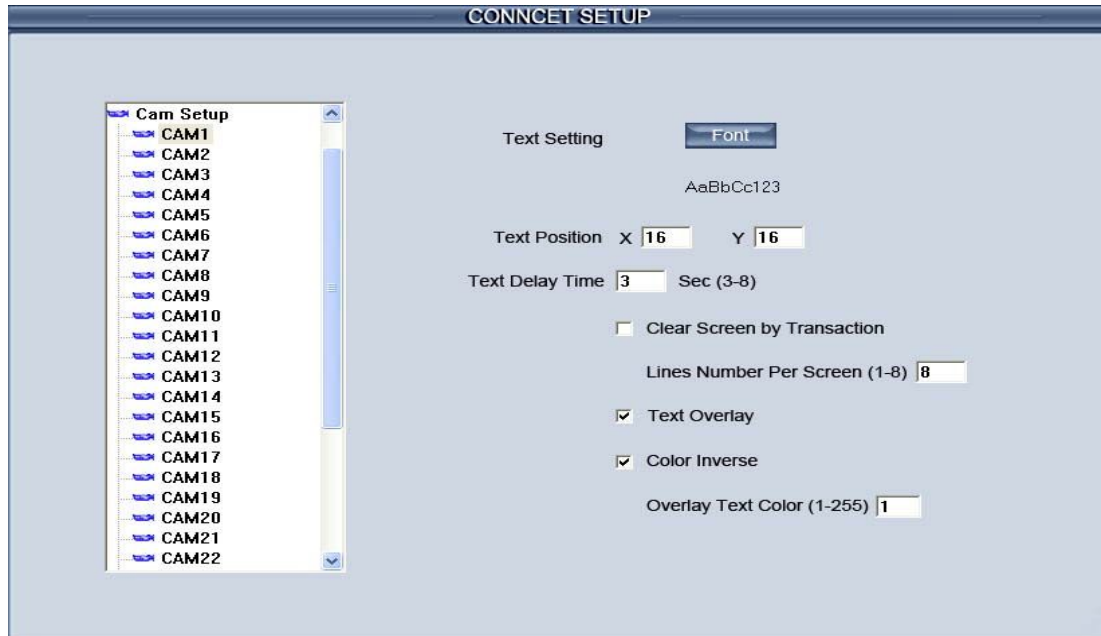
CONNCET SETUP

Cam Setup
CAM1
CAM2
CAM3
CAM4
CAM5
CAM6
CAM7
CAM8
CAM9
CAM10
CAM11
CAM12
CAM13
CAM14
CAM15
CAM16
CAM17
CAM18
CAM19
CAM20
CAM21
CAM22

Text Setting Font

AaBbCc123

Text Position X 16 Y 16

Text Delay Time 3 Sec (3-8)

Clear Screen by Transaction

Lines Number Per Screen (1-8) 8

Text Overlay

Color Inverse

Overlay Text Color (1-255) 1